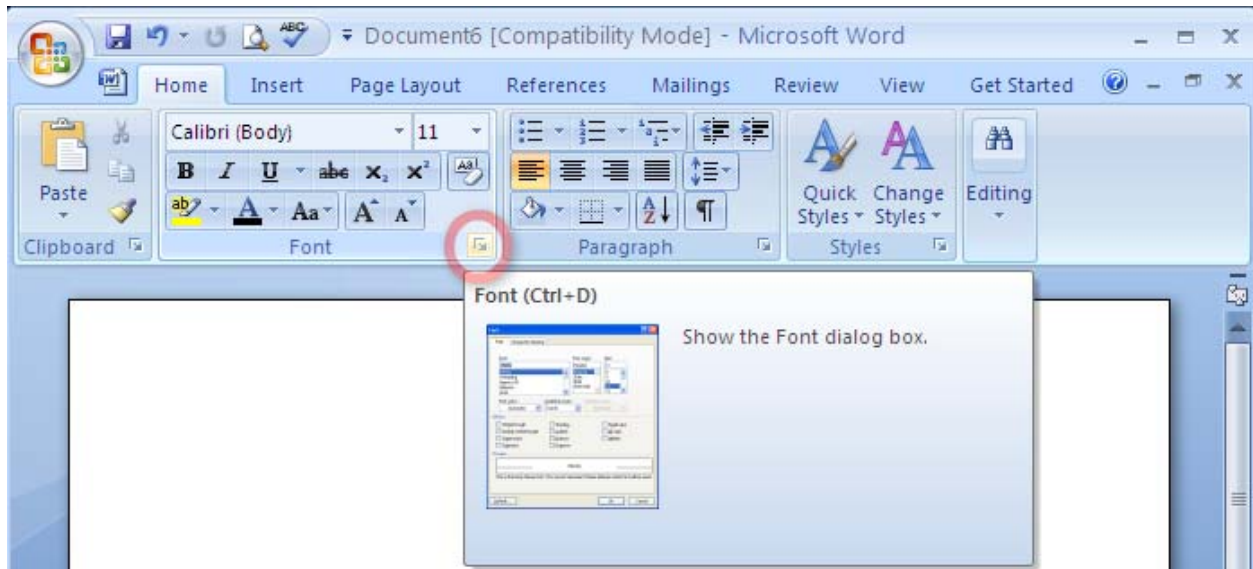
Document6 [Compatibility Mode] - Microsoft Word

Home Insert Page Layout References Mailings Review View Get Started

Calibri (Body) 11

B I U abe $x_2$ $x^2$

Aa A A

Paste

Clipboard

Font

Paragraph

Quick Styles

Change Styles

Styles

Editing

Font (Ctrl+D)

Show the Font dialog box.